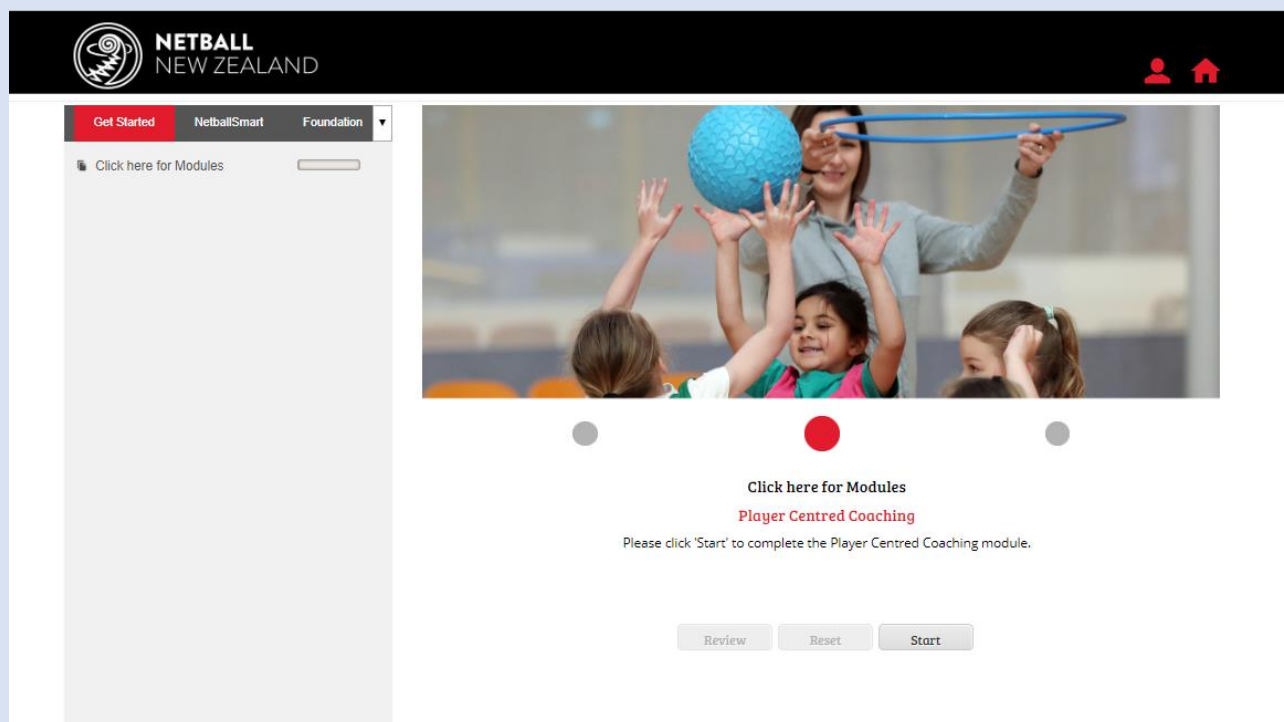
NETBALL
NEW ZEALAND

Get Started
NetballSmart
Foundation

Click here for Modules

Click here for Modules

Player Centred Coaching

Please click 'Start' to complete the Player Centred Coaching module.

Review
Reset
Start